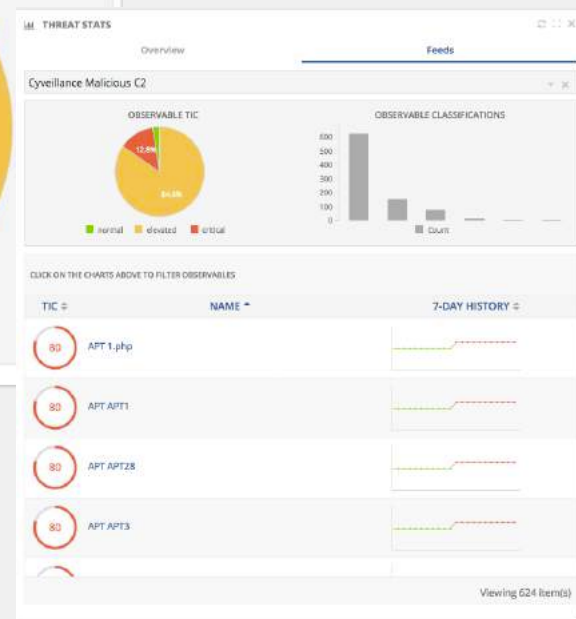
THREAT STATS

Overview

Feeds

Cyveillance Malicious C2

OBSERVABLE TIC

12.8%

84.8%

normal elevated critical

OBSERVABLE CLASSIFICATIONS

600
500
400
300
200
100
0

Count

CLICK ON THE CHARTS ABOVE TO FILTER OBSERVABLES

| TIC ⇕ | NAME ▲ | 7-DAY HISTORY ⇕ |
|---|---|---|
| 80 | APT 1.php | |
| 80 | APT APT1 | |
| 80 | APT APT28 | |
| 80 | APT APT3 | |

Viewing 624 Item(s)